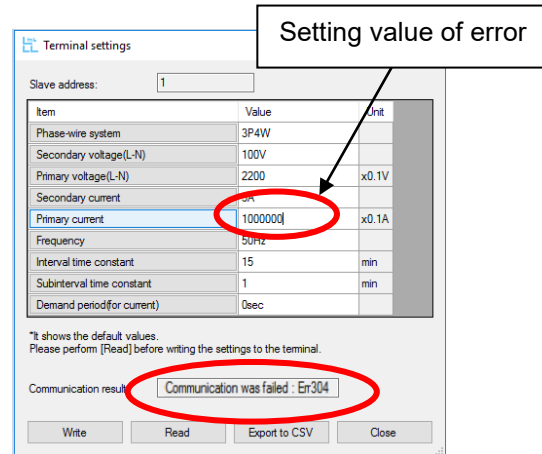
Terminal settings

Setting value of error

Slave address: 1

| Item | Value | Unit |
|---|---|---|
| Phase-wire system | 3P4W | |
| Secondary voltage(L-N) | 100V | |
| Primary voltage(L-N) | 2200 | x0.1V |
| Secondary current | 5A | |
| Primary current | 1000000 | x0.1A |
| Frequency | 50Hz | |
| Interval time constant | 15 | min |
| Subinterval time constant | 1 | min |
| Demand period(for current) | 0sec | |

*It shows the default values.
Please perform [Read] before writing the settings to the terminal.

Communication result: Communication was failed : Err304

Write Read Export to CSV Close